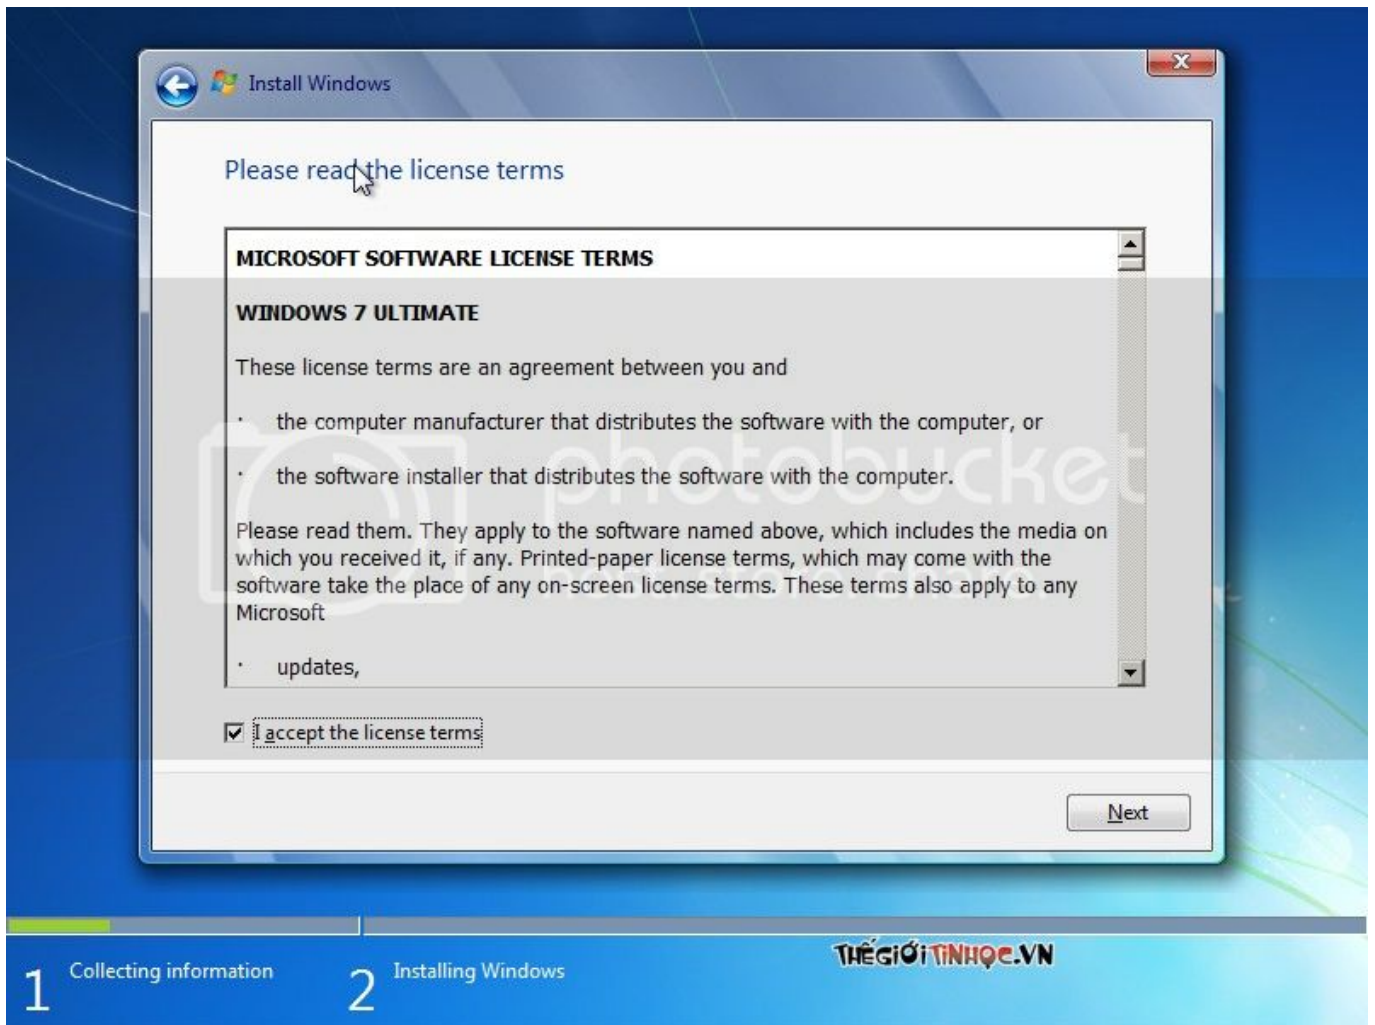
Install Windows

Please read the license terms

MICROSOFT SOFTWARE LICENSE TERMS

WINDOWS 7 ULTIMATE

These license terms are an agreement between you and

· the computer manufacturer that distributes the software with the computer, or

· the software installer that distributes the software with the computer.

Please read them. They apply to the software named above, which includes the media on which you received it, if any. Printed-paper license terms, which may come with the software take the place of any on-screen license terms. These terms also apply to any Microsoft

· updates,

photobucket

I accept the license terms

Next

1 Collecting information

2 Installing Windows

THEGIOITINHOC.VN